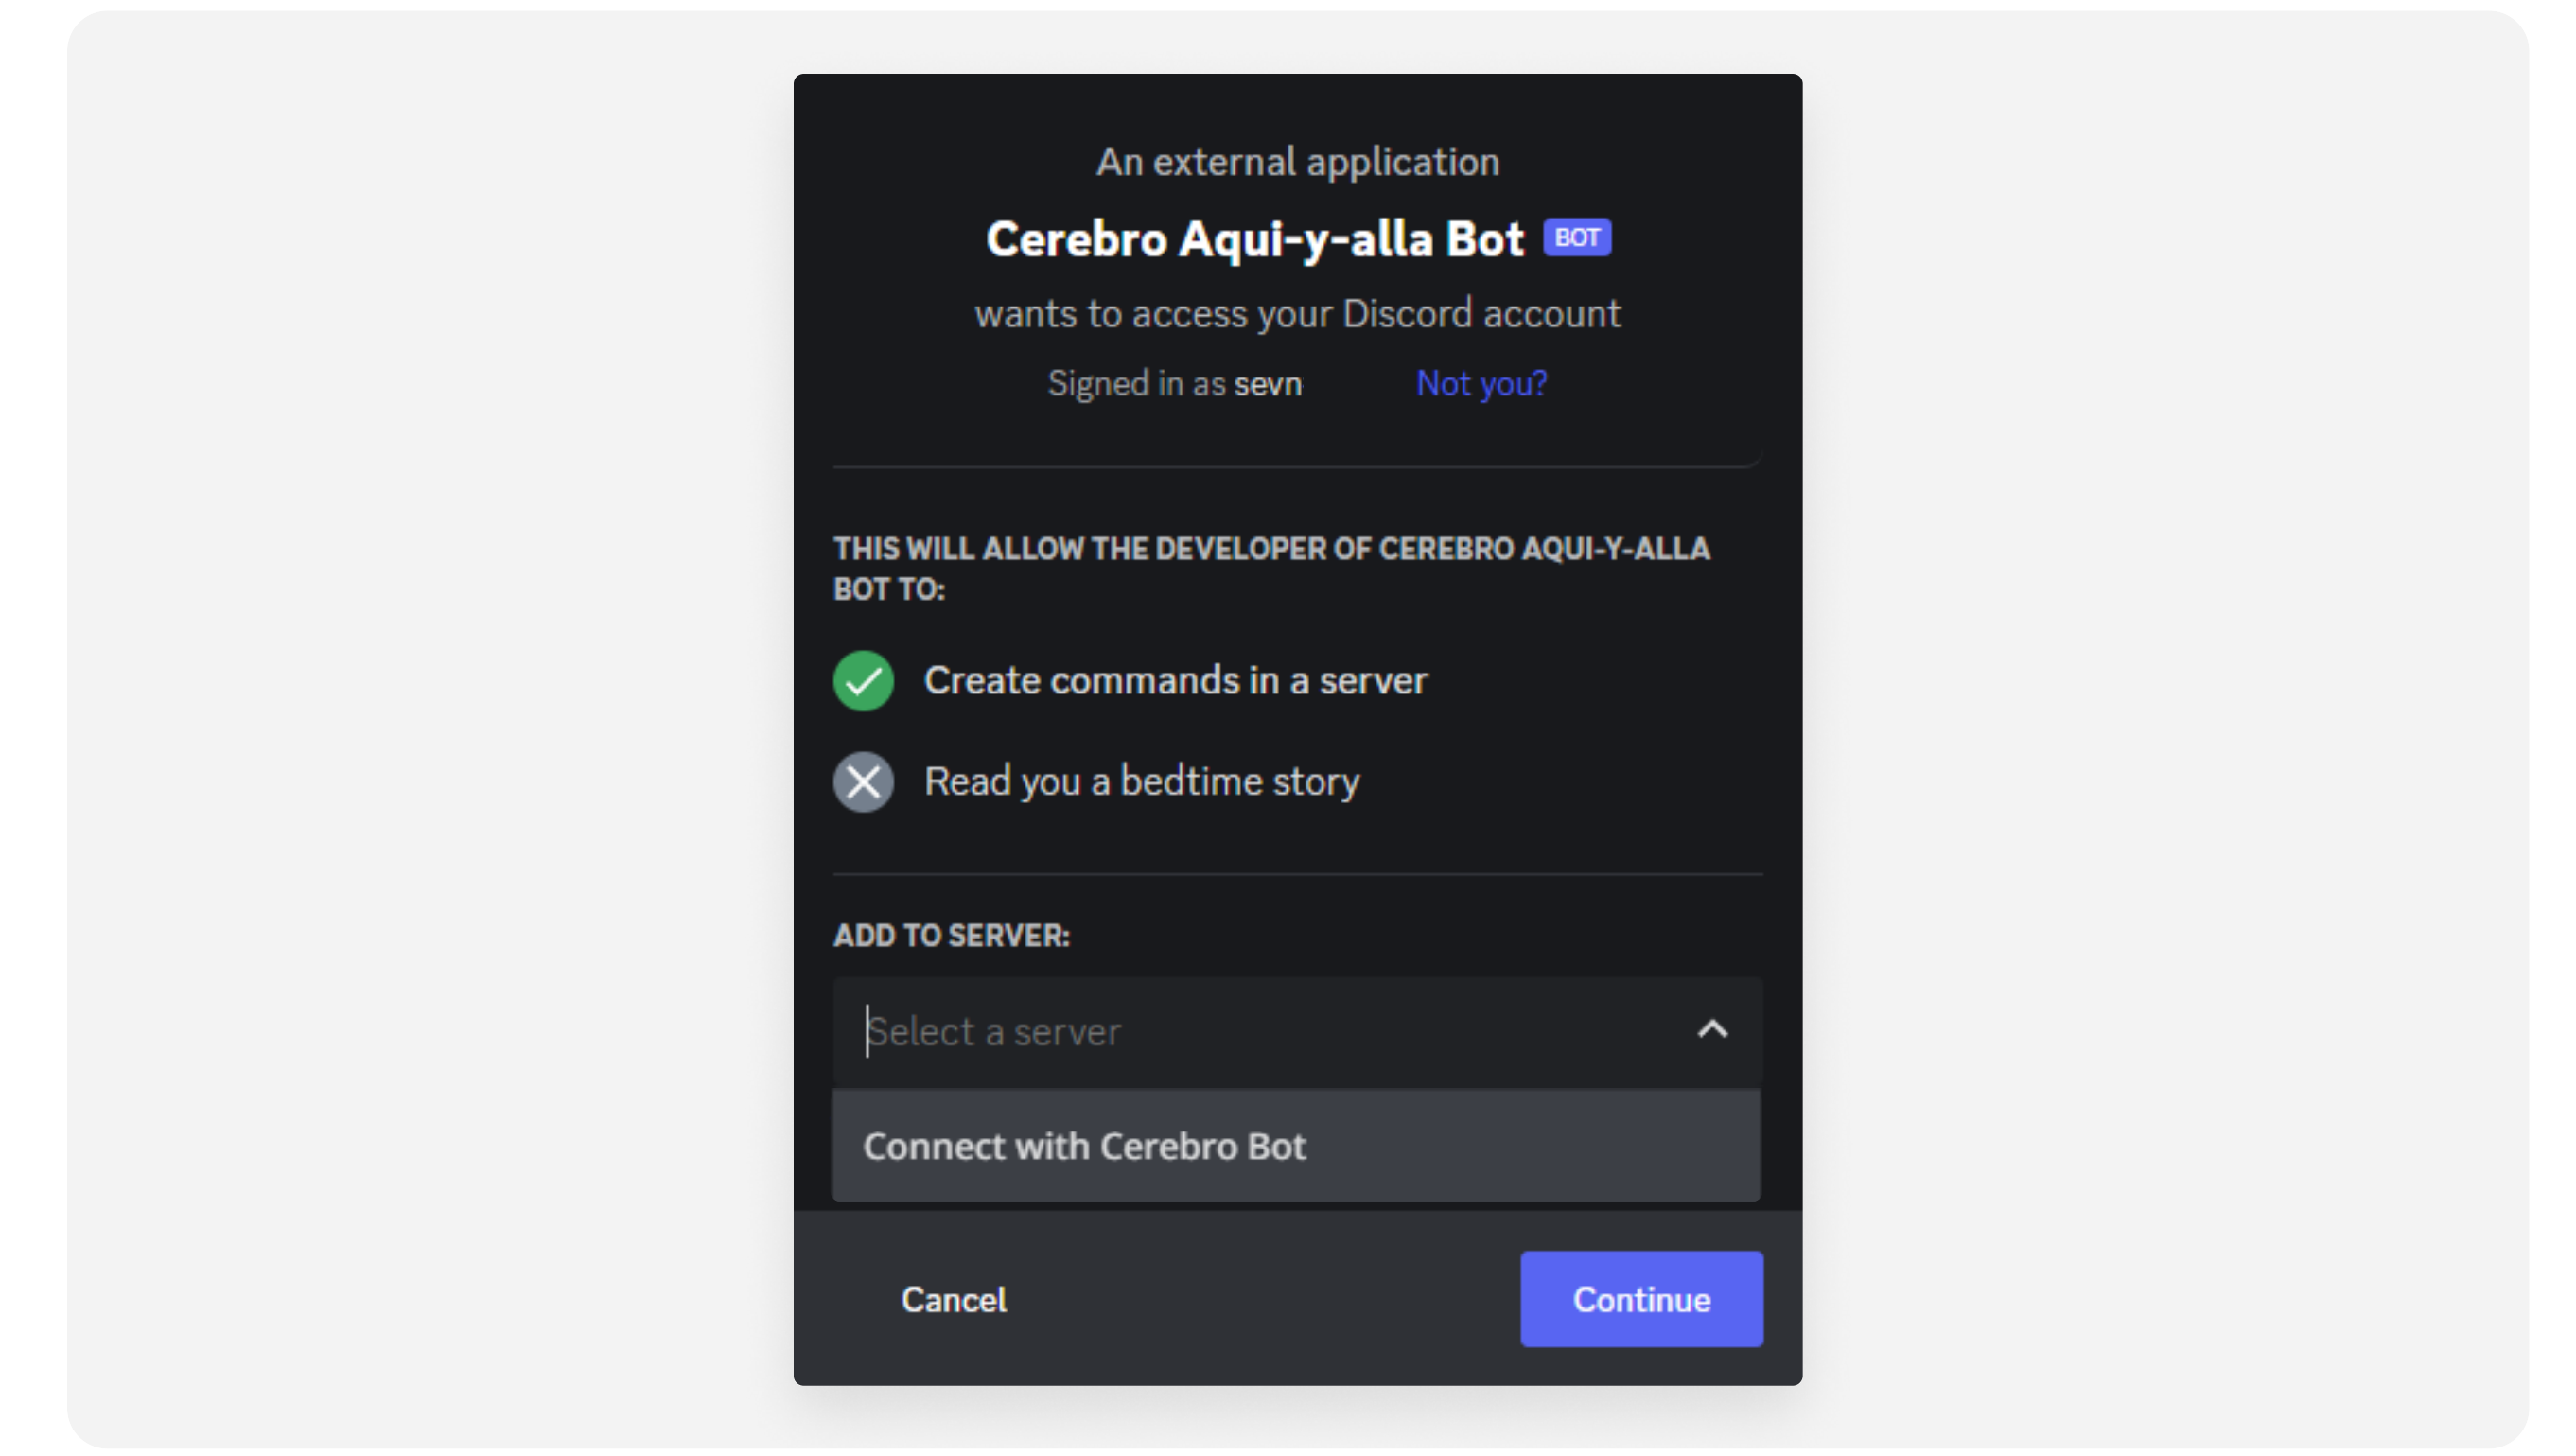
An external application

Cerebro Aqui-y-alla Bot BOT

wants to access your Discord account

Signed in as sevn Not you?

THIS WILL ALLOW THE DEVELOPER OF CEREBRO AQUI-Y-ALLA BOT TO:

Create commands in a server

Read you a bedtime story

ADD TO SERVER:

Select a server

Connect with Cerebro Bot

Cancel

Continue